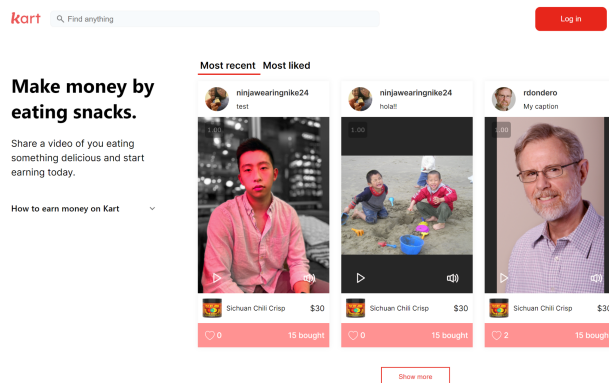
kart

Find anything

Log in

Make money by eating snacks.

Share a video of you eating something delicious and start earning today.

How to earn money on Kart

Most recent Most liked

ninjawearingnike24
test
1.00
Sichuan Chili Crisp $30
0 15 bought

ninjawearingnike24
hola!!
1.00
Sichuan Chili Crisp $30
0 15 bought

rdondero
My caption
1.00
Sichuan Chili Crisp $30
2 15 bough

Show more